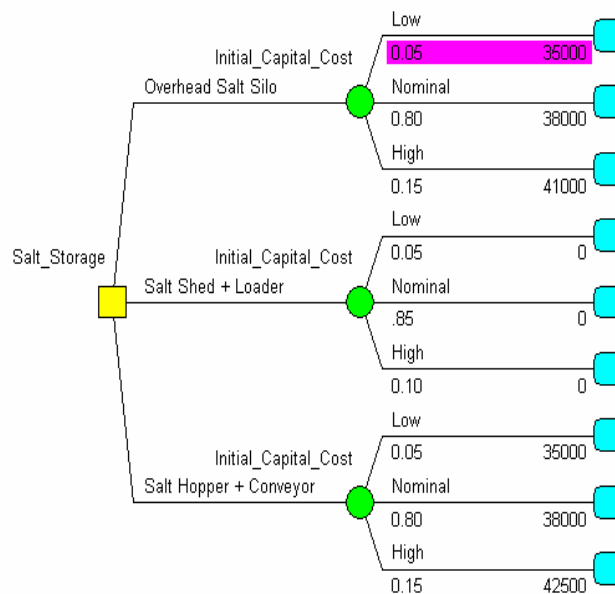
Salt_Storage

Overhead Salt Silo

Initial_Capital_Cost

Low

0.05 35000

Nominal

0.80 38000

High

0.15 41000

Salt Shed + Loader

Initial_Capital_Cost

Low

0.05 0

Nominal

.85 0

High

0.10 0

Salt Hopper + Conveyor

Initial_Capital_Cost

Low

0.05 35000

Nominal

0.80 38000

High

0.15 42500